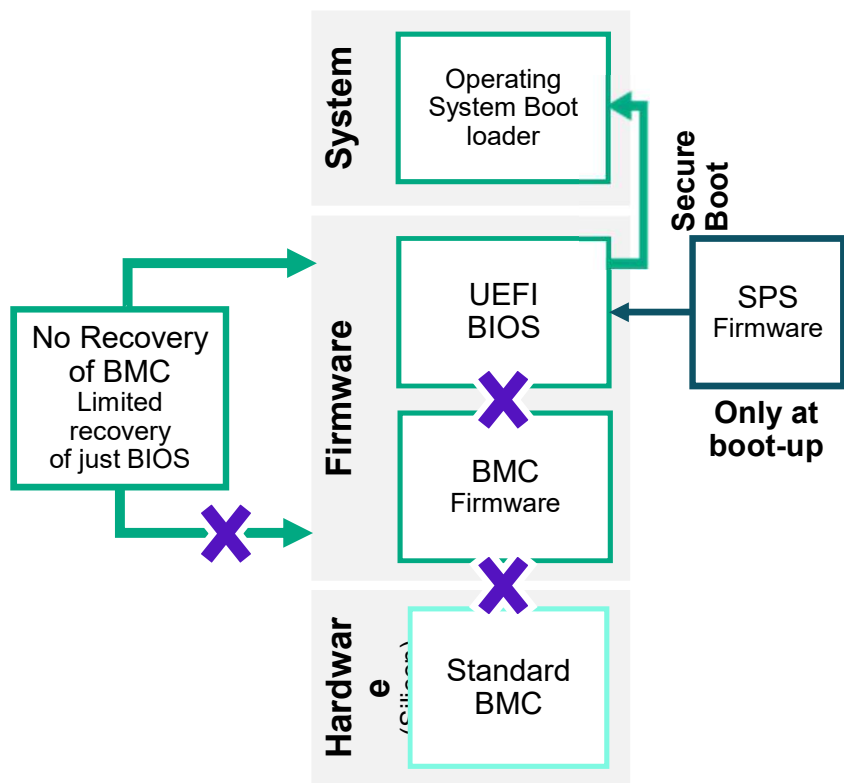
System

Operating System Boot loader

Secure Boot

Firmware

UEFI BIOS

SPS Firmware

Only at boot-up

No Recovery of BMC
Limited recovery of just BIOS

BMC Firmware

Hardware

(Silicon)

Standard BMC